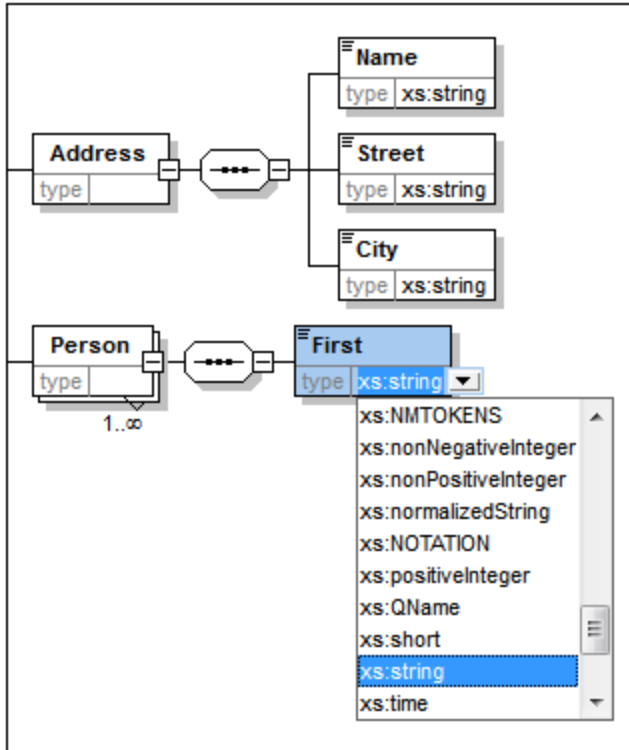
Name
type xs:string

Address
type

Street
type xs:string

City
type xs:string

Person
type
1..∞

First
type xs:string

xs:NMTOKENS
xs:nonNegativeInteger
xs:nonPositiveInteger
xs:normalizedString
xs:NOTATION
xs:positiveInteger
xs:QName
xs:short
xs:string
xs:time